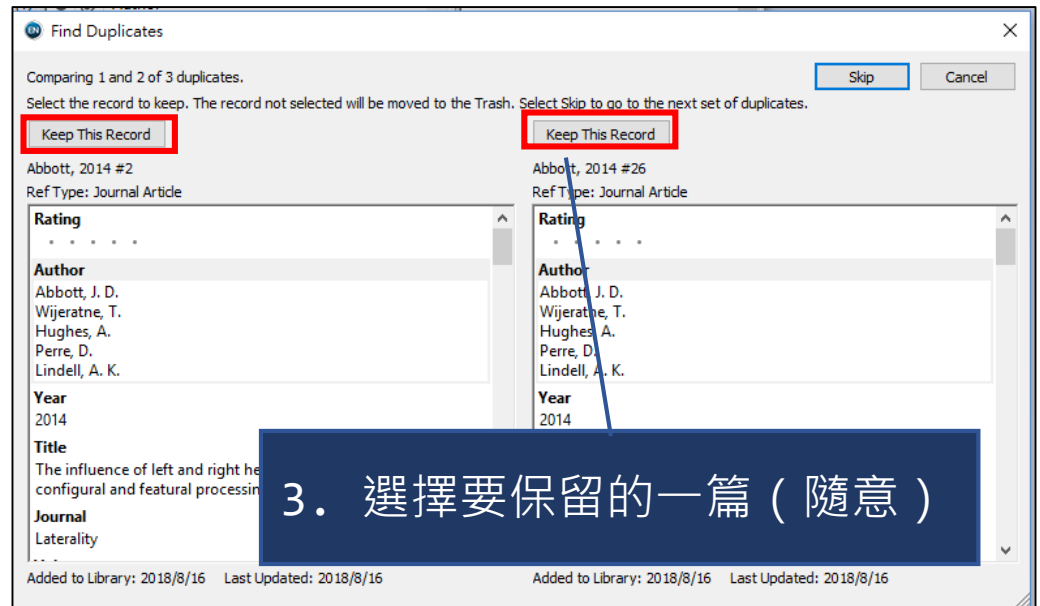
Find Duplicates

Comparing 1 and 2 of 3 duplicates.

Skip Cancel

Select the record to keep. The record not selected will be moved to the Trash. Select Skip to go to the next set of duplicates.

Keep This Record

Abbott, 2014 #2

Ref Type: Journal Article

Rating

Author

Abbott, J. D.
Wijeratne, T.
Hughes, A.
Perre, D.
Lindell, A. K.

Year

2014

Title

The influence of left and right he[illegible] configural and featural processin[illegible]

Journal

Laterality

Added to Library: 2018/8/16 Last Updated: 2018/8/16

Keep This Record

Abbott, 2014 #26

Ref Type: Journal Article

Rating

Author

Abbott, J. D.
Wijeratne, T.
Hughes, A.
Perre, D.
Lindell, A. K.

Year

2014

Added to Library: 2018/8/16 Last Updated: 2018/8/16

3. 選擇要保留的一篇（隨意）